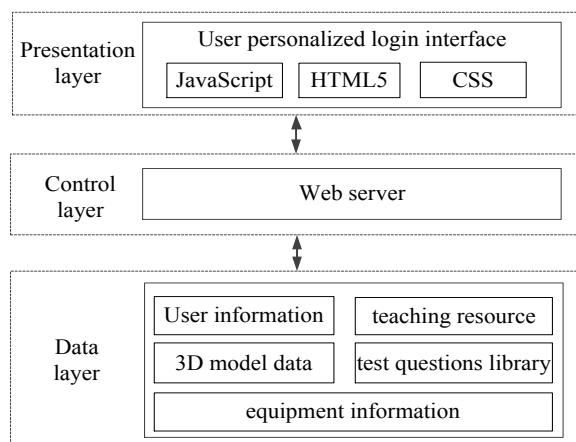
Presentation layer

User personalized login interface

JavaScript

HTML5

CSS

Control layer

Web server

Data layer

User information

teaching resource

3D model data

test questions library

equipment information